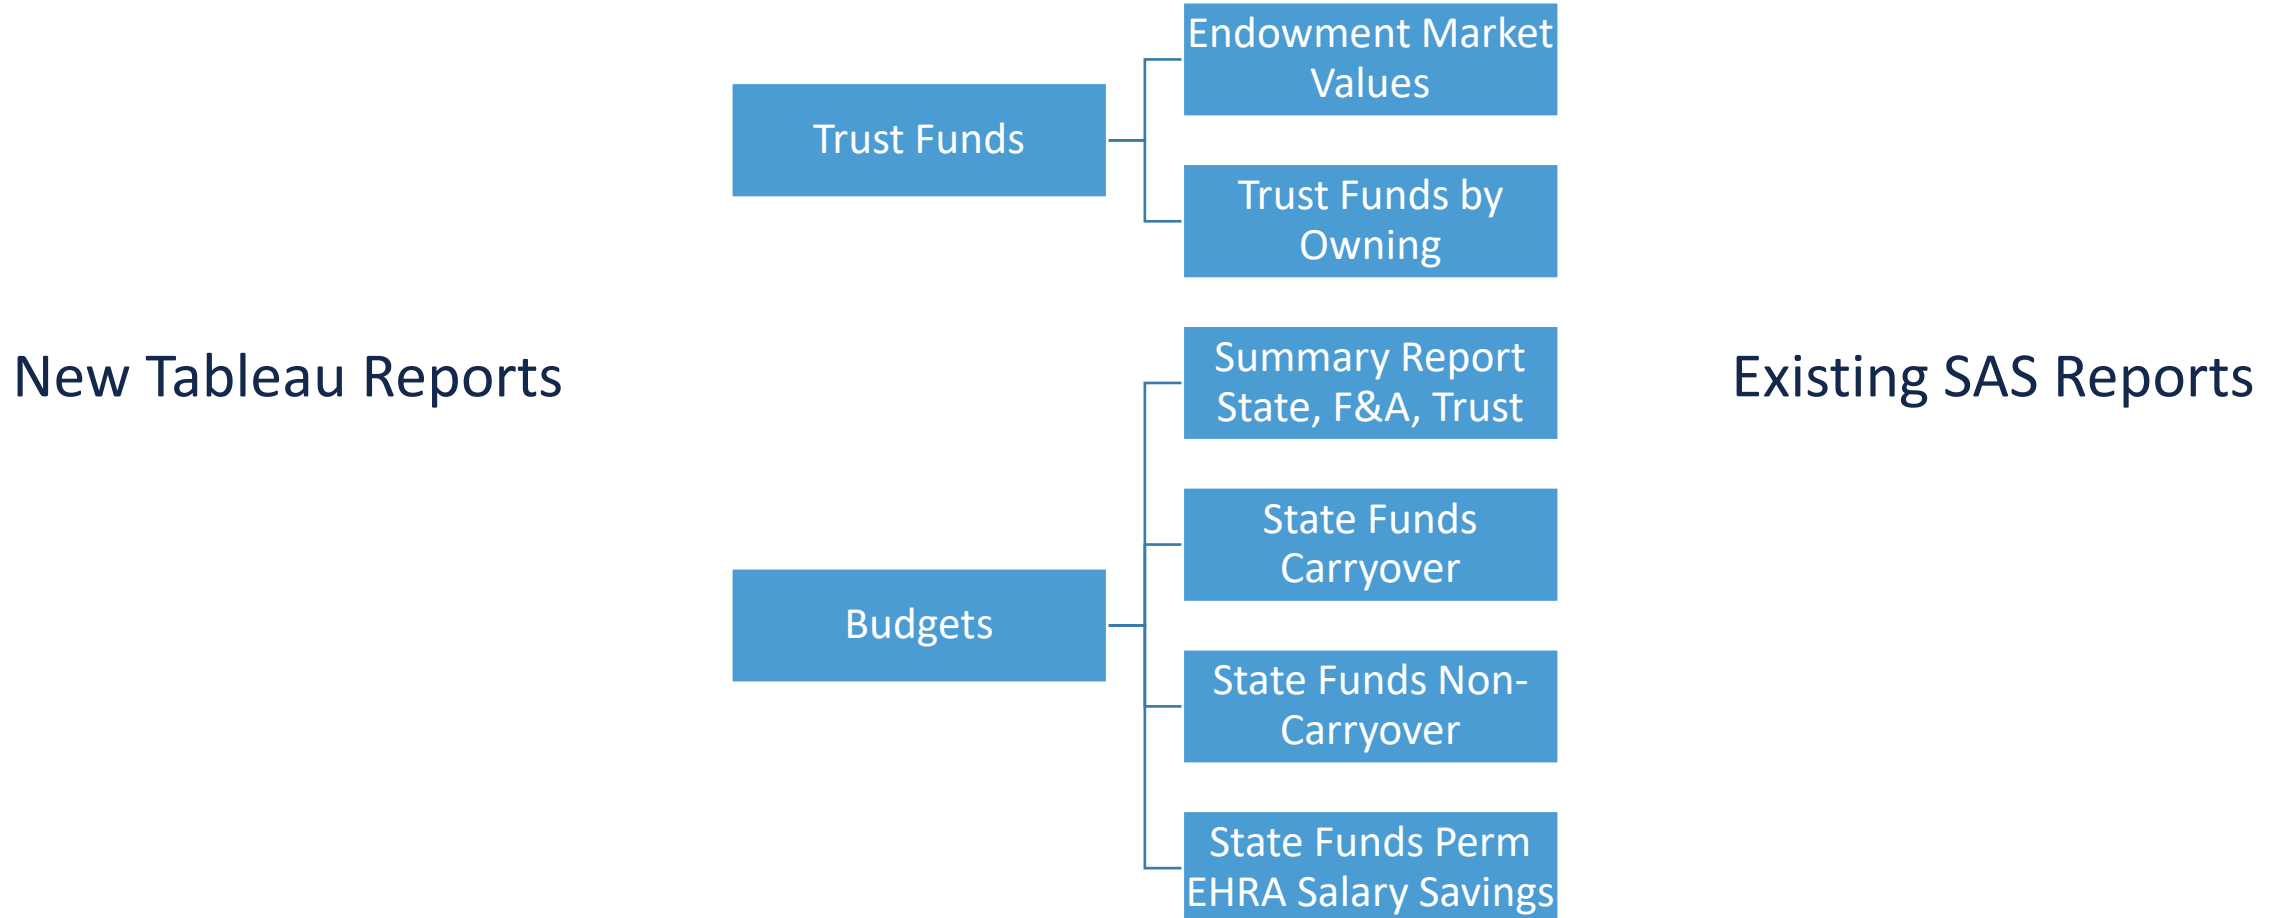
New Tableau Reports

Trust Funds

Endowment Market Values

Trust Funds by Owning

Budgets

Summary Report State, F&A, Trust

State Funds Carryover

State Funds Non-Carryover

State Funds Perm EHRA Salary Savings

Existing SAS Reports